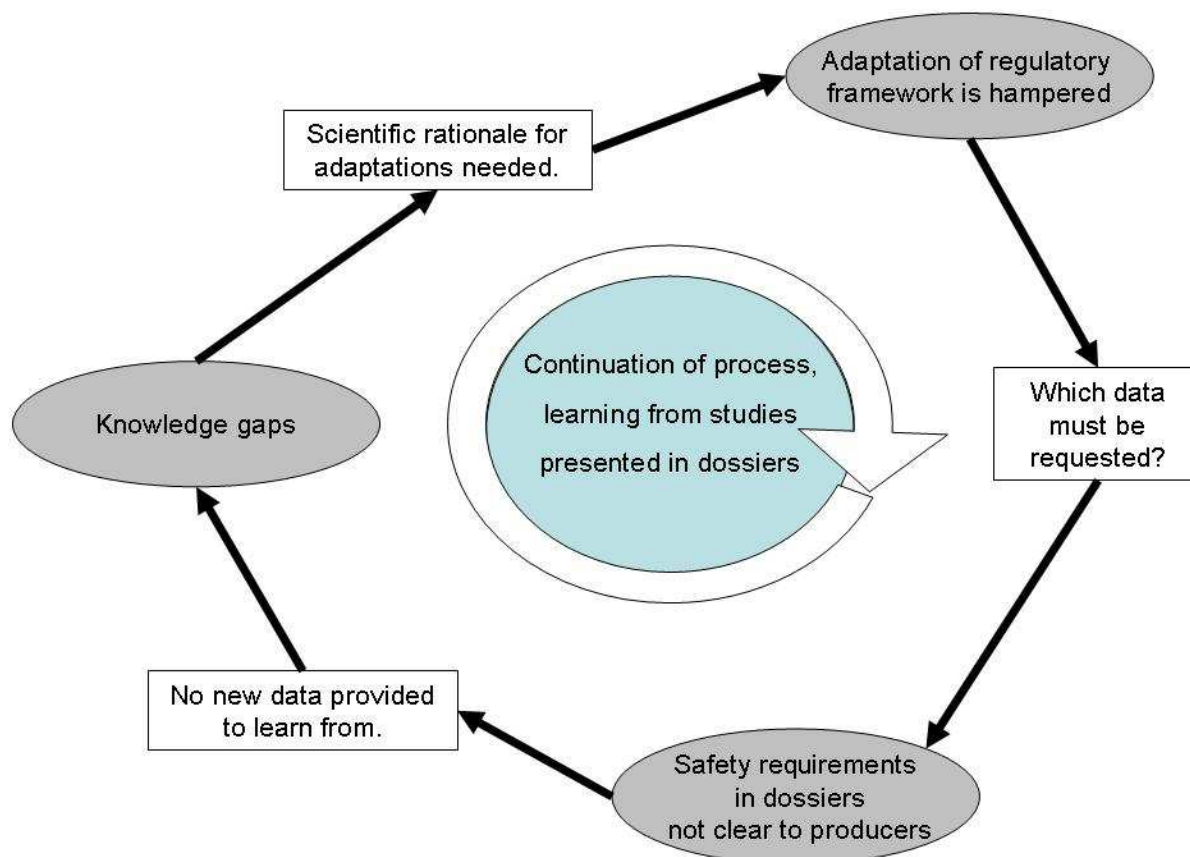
Adaptation of regulatory framework is hampered

Scientific rationale for adaptations needed.

Continuation of process, learning from studies presented in dossiers

Which data must be requested?

Knowledge gaps

No new data provided to learn from.

Safety requirements in dossiers not clear to producers